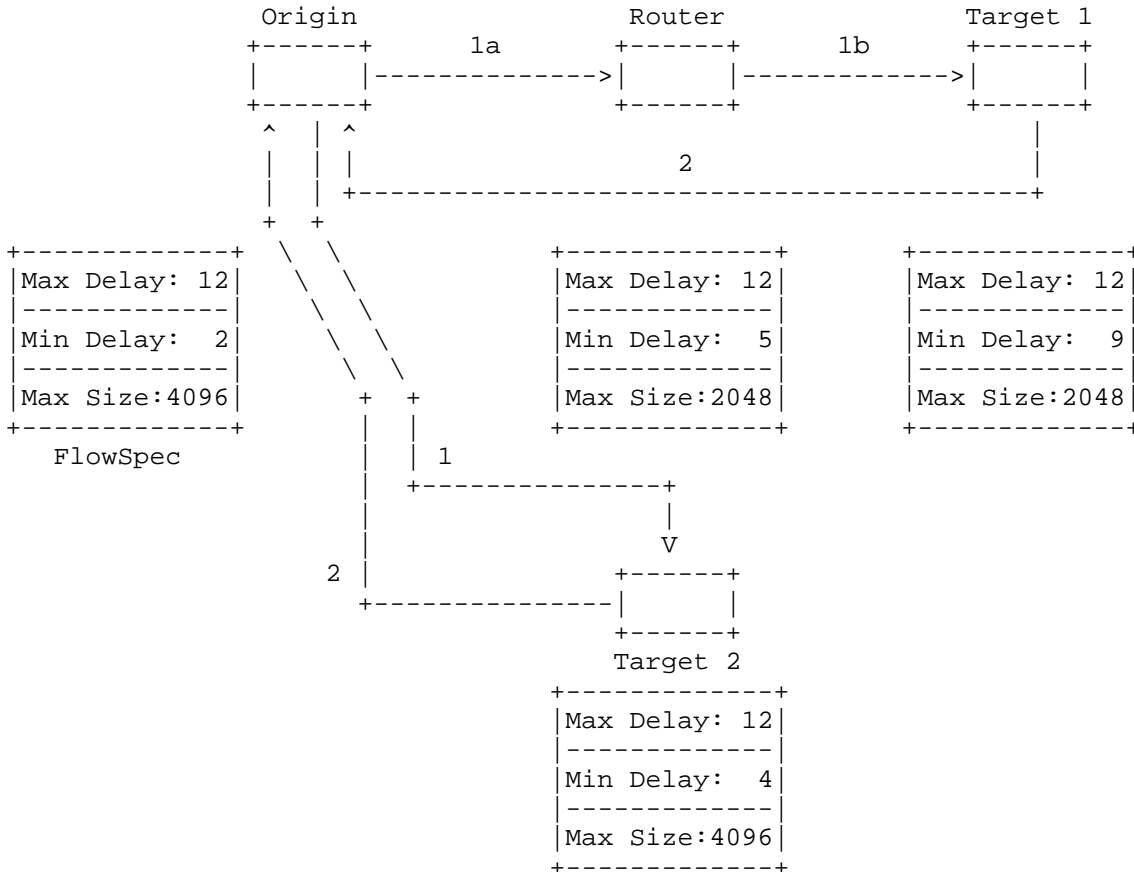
Origin

Router

Target 1

1a

1b

2

Max Delay: 12
Min Delay: 2
Max Size:4096

FlowSpec

Max Delay: 12
Min Delay: 5
Max Size:2048

Max Delay: 12
Min Delay: 9
Max Size:2048

1

V

2

Target 2

Max Delay: 12
Min Delay: 4
Max Size:4096